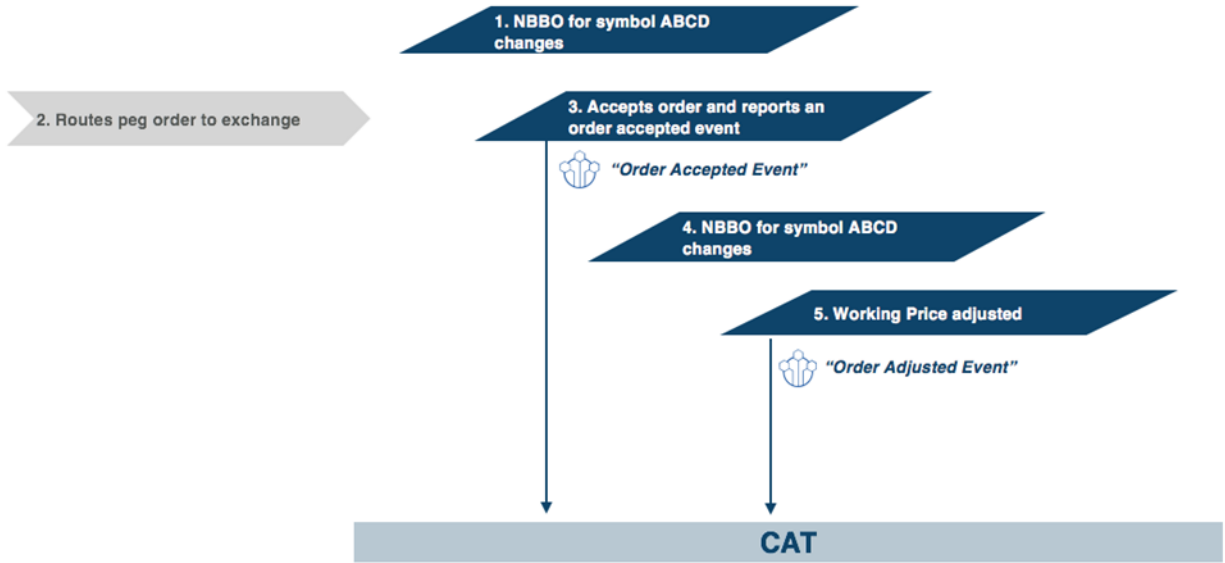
1. NBBO for symbol ABCD changes

2. Routes peg order to exchange

3. Accepts order and reports an order accepted event

“Order Accepted Event”

4. NBBO for symbol ABCD changes

5. Working Price adjusted

“Order Adjusted Event”

CAT